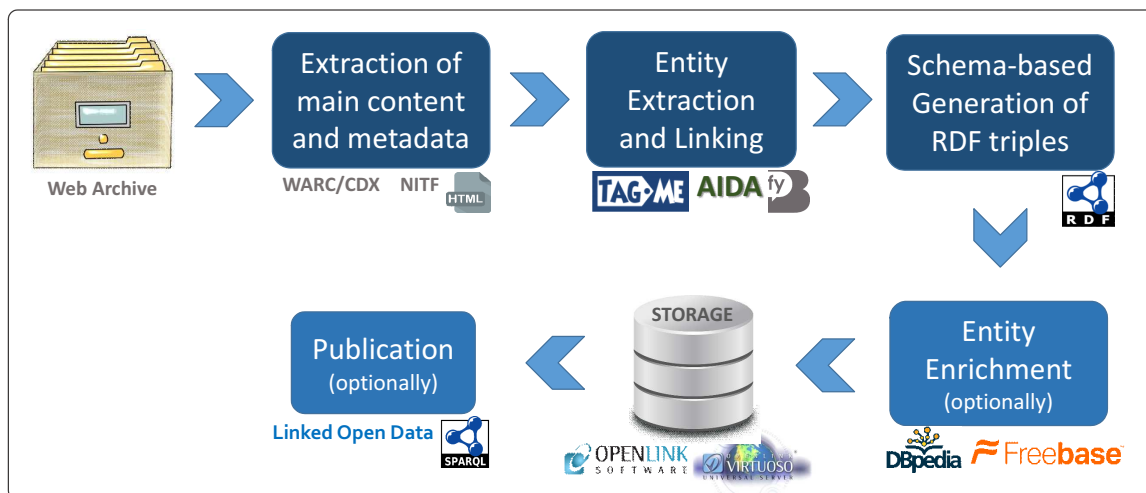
Web Archive

Extraction of main content and metadata

WARC/CDX NITF HTML

Entity Extraction and Linking

TAG·ME AIDA fy

Schema-based Generation of RDF triples

RDF

Entity Enrichment (optionally)

DBpedia Freebase

STORAGE

OPENLINK SOFTWARE VIRTUOSO UNIVERSAL SERVER

Publication (optionally)

Linked Open Data SPARQL